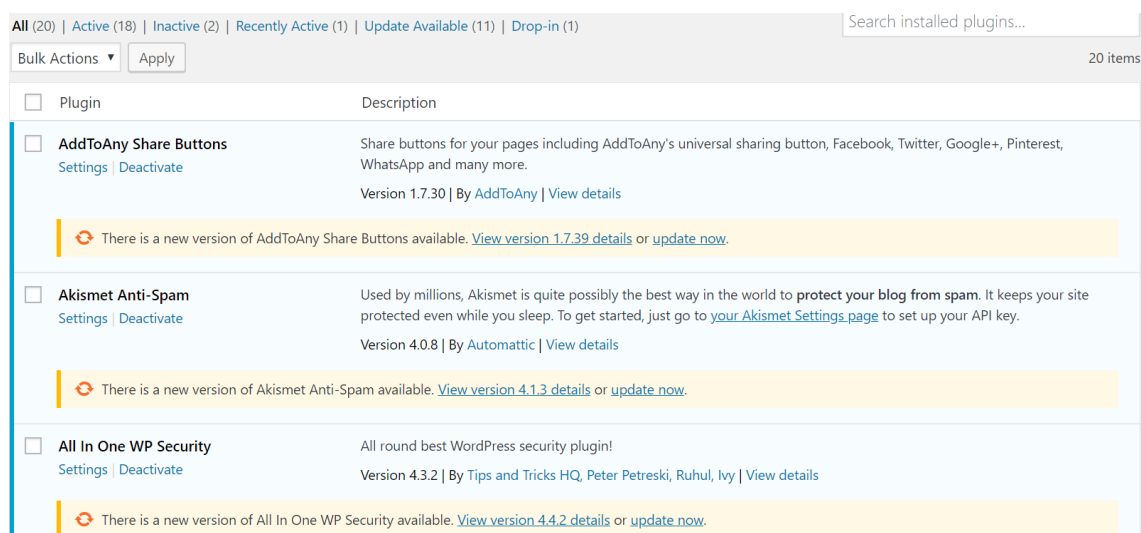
All (20) | Active (18) | Inactive (2) | Recently Active (1) | Update Available (11) | Drop-in (1)

Search installed plugins...

Bulk Actions ▾ Apply

20 items

| | Plugin | Description |
|---|---|---|
| | AddToAny Share Buttons<br>Settings \| Deactivate | Share buttons for your pages including AddToAny's universal sharing button, Facebook, Twitter, Google+, Pinterest, WhatsApp and many more.<br>Version 1.7.30 \| By AddToAny \| View details |

There is a new version of AddToAny Share Buttons available. View version 1.7.39 details or update now.

| | Plugin | Description |
|---|---|---|
| | Akismet Anti-Spam<br>Settings \| Deactivate | Used by millions, Akismet is quite possibly the best way in the world to protect your blog from spam. It keeps your site protected even while you sleep. To get started, just go to your Akismet Settings page to set up your API key.<br>Version 4.0.8 \| By Automattic \| View details |

There is a new version of Akismet Anti-Spam available. View version 4.1.3 details or update now.

| | Plugin | Description |
|---|---|---|
| | All In One WP Security<br>Settings \| Deactivate | All round best WordPress security plugin!<br>Version 4.3.2 \| By Tips and Tricks HQ, Peter Petreski, Ruhul, Ivy \| View details |

There is a new version of All In One WP Security available. View version 4.4.2 details or update now.